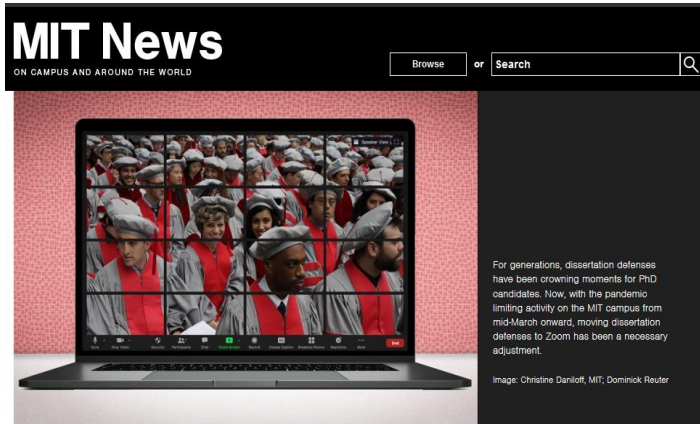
MIT News

ON CAMPUS AND AROUND THE WORLD

Browse

or

Search

Speaker View

End

For generations, dissertation defenses have been crowning moments for PhD candidates. Now, with the pandemic limiting activity on the MIT campus from mid-March onward, moving dissertation defenses to Zoom has been a necessary adjustment.

Image: Christine Daniloff, MIT; Dominick Reuter